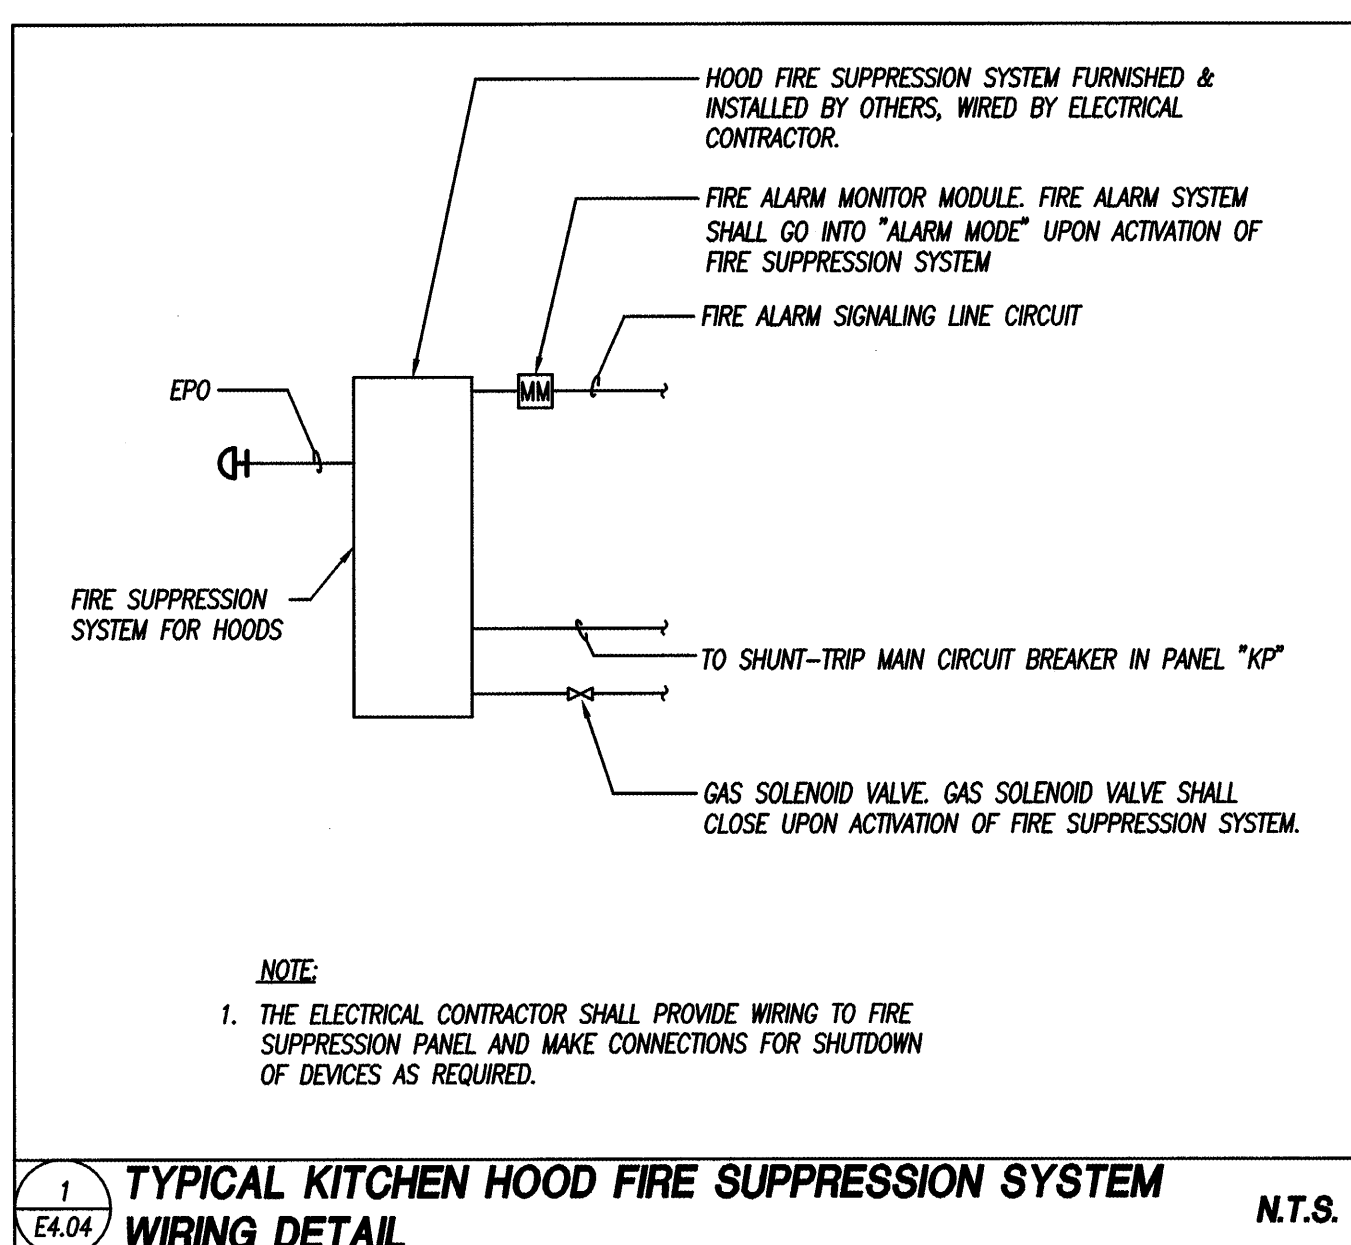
HOOD FIRE SUPPRESSION SYSTEM FURNISHED & INSTALLED BY OTHERS, WIRED BY ELECTRICAL CONTRACTOR.

FIRE ALARM MONITOR MODULE. FIRE ALARM SYSTEM SHALL GO INTO "ALARM MODE" UPON ACTIVATION OF FIRE SUPPRESSION SYSTEM

FIRE ALARM SIGNALING LINE CIRCUIT

EPO

MM

FIRE SUPPRESSION SYSTEM FOR HOODS

TO SHUNT-TRIP MAIN CIRCUIT BREAKER IN PANEL "KP"

GAS SOLENOID VALVE. GAS SOLENOID VALVE SHALL CLOSE UPON ACTIVATION OF FIRE SUPPRESSION SYSTEM.

NOTE:

1. THE ELECTRICAL CONTRACTOR SHALL PROVIDE WIRING TO FIRE SUPPRESSION PANEL AND MAKE CONNECTIONS FOR SHUTDOWN OF DEVICES AS REQUIRED.

1
E4.04
TYPICAL KITCHEN HOOD FIRE SUPPRESSION SYSTEM WIRING DETAIL

N.T.S.